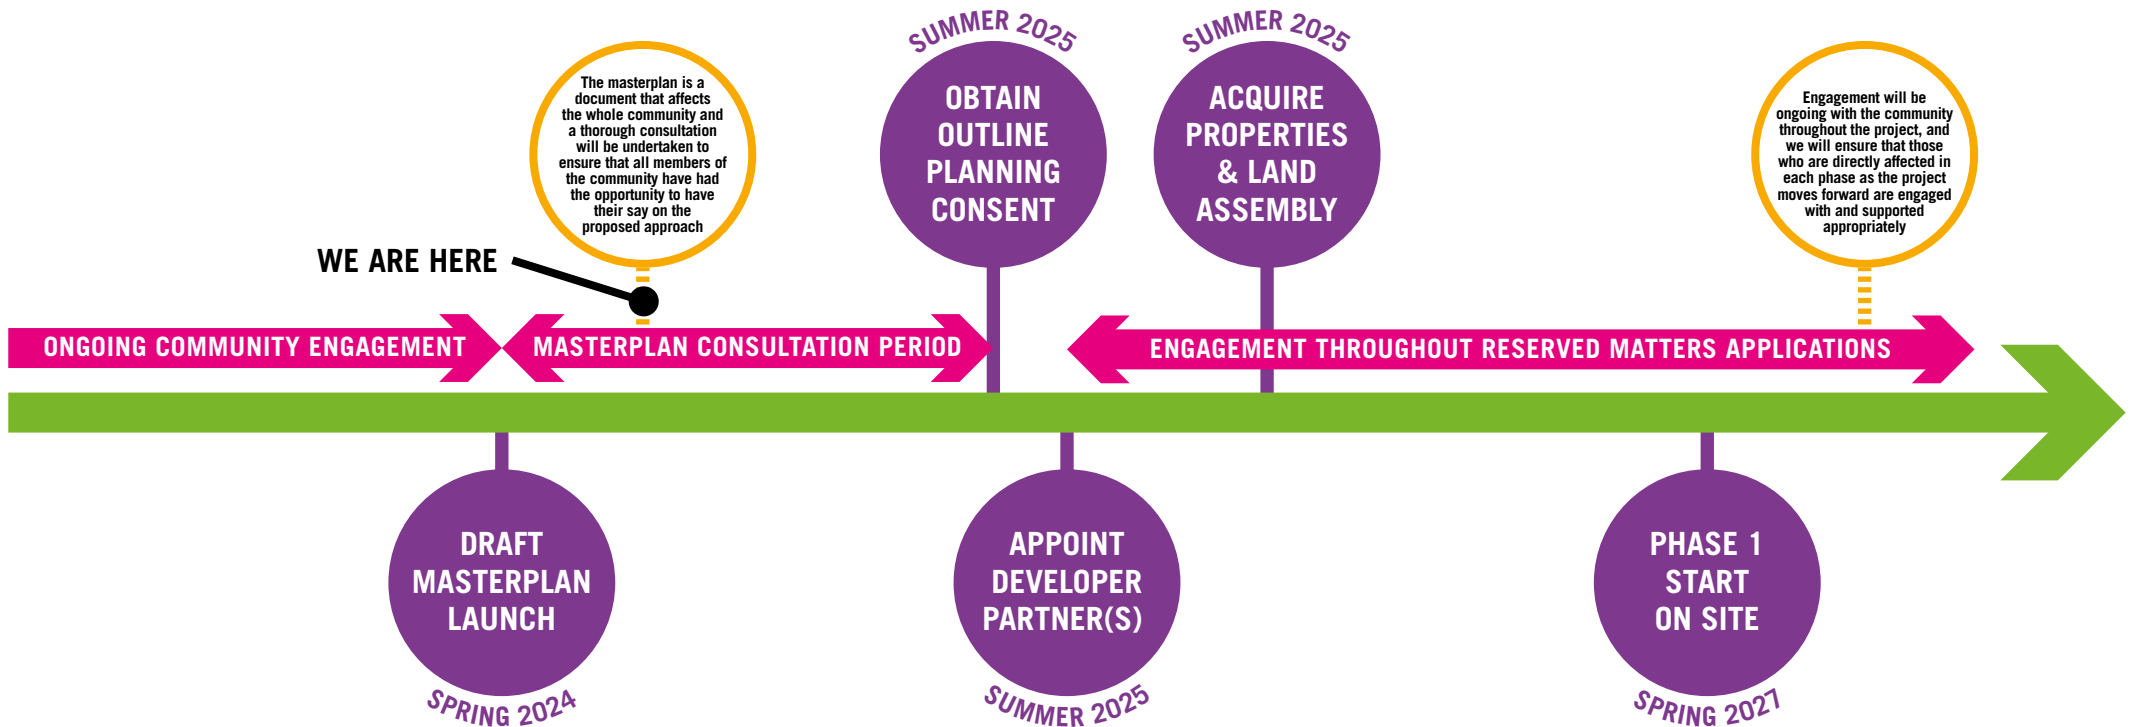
SUMMER 2025

SUMMER 2025

The masterplan is a document that affects the whole community and a thorough consultation will be undertaken to ensure that all members of the community have had the opportunity to have their say on the proposed approach

OBTAIN OUTLINE PLANNING CONSENT

ACQUIRE PROPERTIES & LAND ASSEMBLY

Engagement will be ongoing with the community throughout the project, and we will ensure that those who are directly affected in each phase as the project moves forward are engaged with and supported appropriately

WE ARE HERE

ONGOING COMMUNITY ENGAGEMENT

MASTERPLAN CONSULTATION PERIOD

ENGAGEMENT THROUGHOUT RESERVED MATTERS APPLICATIONS

DRAFT MASTERPLAN LAUNCH

SPRING 2024

APPOINT DEVELOPER PARTNER(S)

SUMMER 2025

PHASE 1 START ON SITE

SPRING 2027